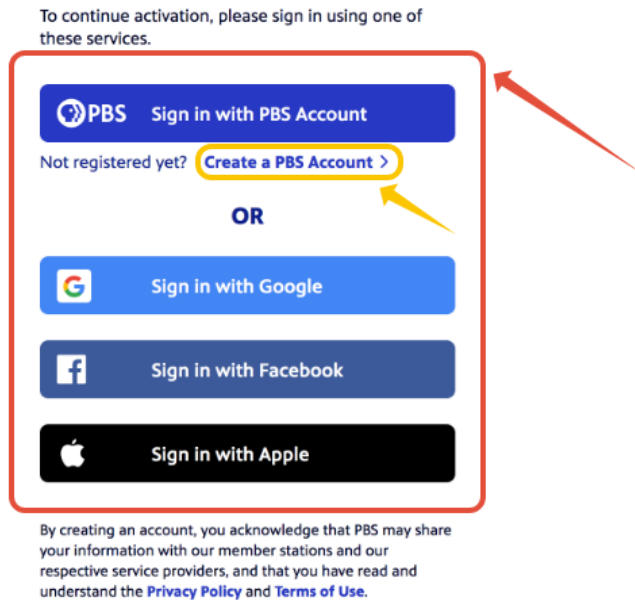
To continue activation, please sign in using one of these services.

PBS Sign in with PBS Account

Not registered yet? Create a PBS Account >

OR

Sign in with Google

Sign in with Facebook

Sign in with Apple

By creating an account, you acknowledge that PBS may share your information with our member stations and our respective service providers, and that you have read and understand the Privacy Policy and Terms of Use.